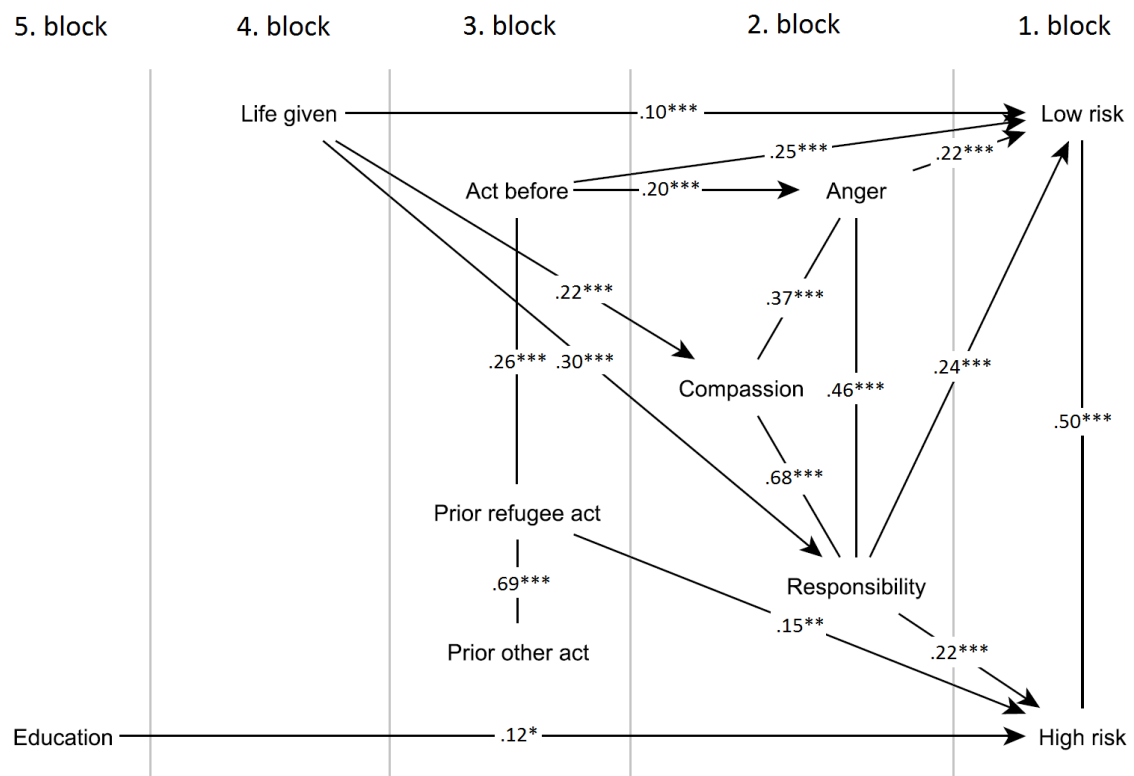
5. block
4. block
3. block
2. block
1. block

Life given
.10***
Low risk
.25***
.22***
Act before
.20***
Anger
.22***
.37***
.26***
.30***
Compassion
.46***
.24***
.50***
.68***
Prior refugee act
.69***
Responsibility
.15**
.22***
Prior other act
Education
.12*
High risk